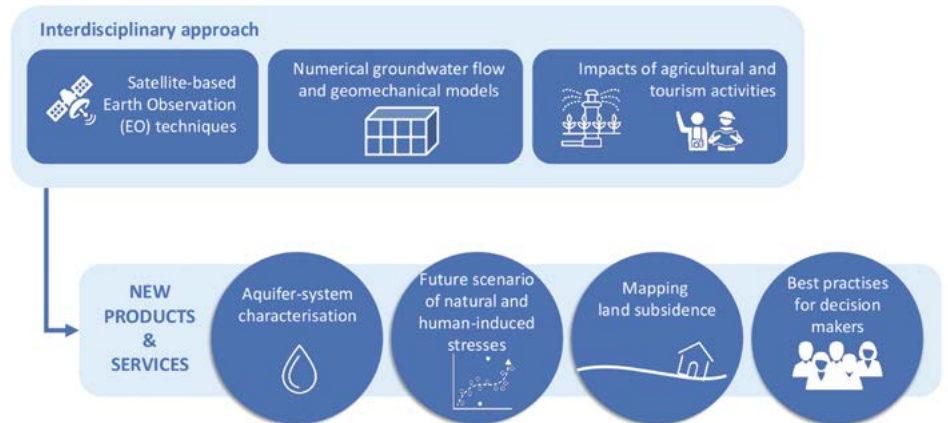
Interdisciplinary approach

Satellite-based Earth Observation (EO) techniques

Numerical groundwater flow and geomechanical models

Impacts of agricultural and tourism activities

NEW PRODUCTS & SERVICES

Aquifer-system characterisation

Future scenario of natural and human-induced stresses

Mapping land subsidence

Best practises for decision makers